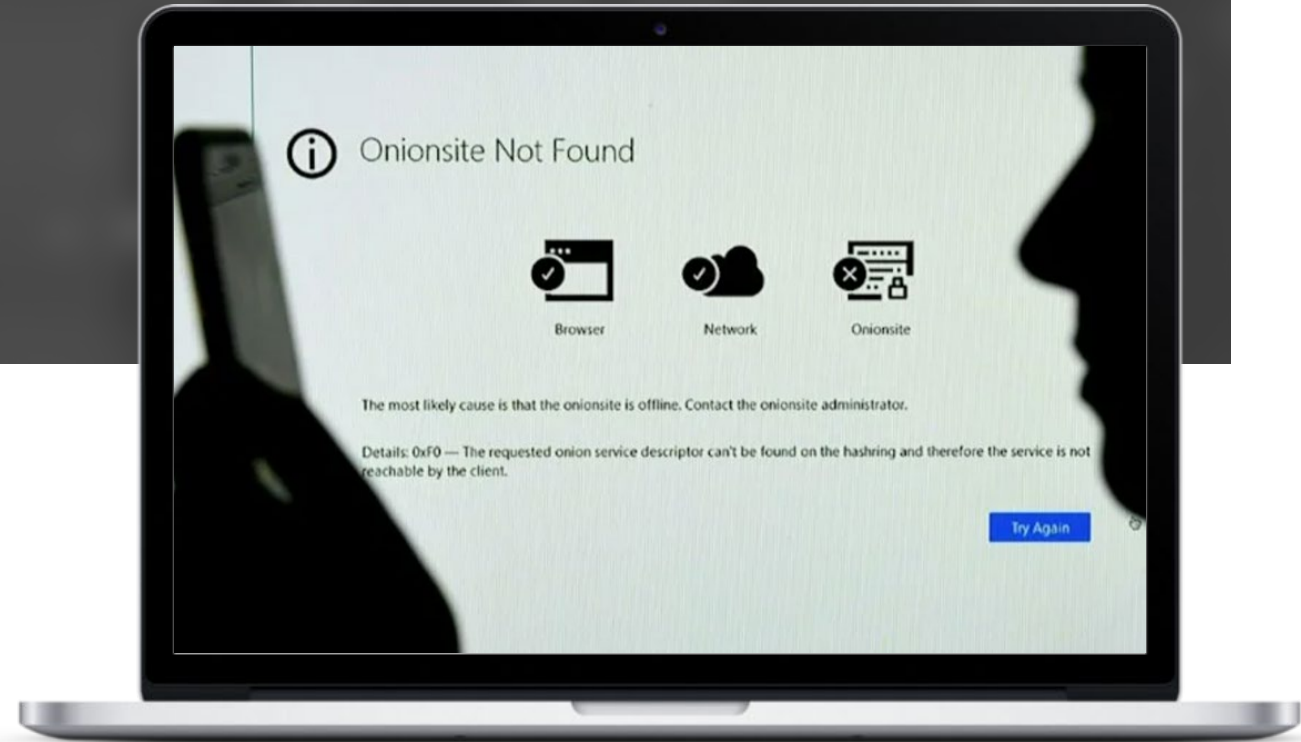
Onionsite Not Found

Browser

Network

Onionsite

The most likely cause is that the onionsite is offline. Contact the onionsite administrator.

Details: 0xF0 — The requested onion service descriptor can't be found on the hashring and therefore the service is not reachable by the client.

Try Again